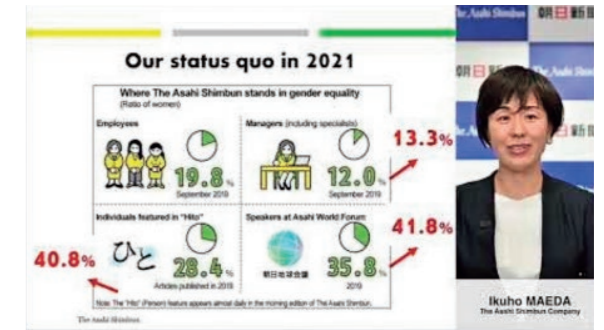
Our status quo in 2021

Where The Asahi Shimbun stands in gender equality
(Ratio of women)

Employees
19.8%
September 2019

Managers (including specialists)
12.0%
September 2019

13.3%

Individuals featured in "Hito"
ひと
28.4%
Articles published in 2019

Speakers at Asahi World Forum
朝日地球会議
35.8%
2019

41.8%

40.8%

Note: The "Hito" (Person) feature appears almost daily in the morning edition of The Asahi Shimbun.

The Asahi Shimbun

The Asahi Shimbun
朝日新聞

Ikuho MAEDA
The Asahi Shimbun Company